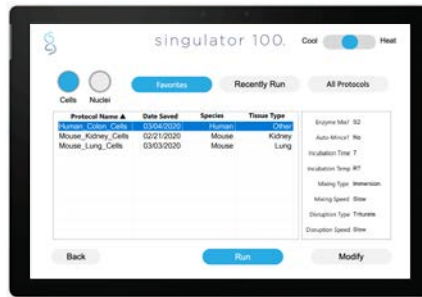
singulator 100.

Cool Heat

Cells Nuclei

Favorites

Recently Run

All Protocols

| Protocol Name ▲ | Date Saved | Species | Tissue Type |
|---|---|---|---|
| Human_Colon_Cells | 03/04/2020 | Human | Other |
| Mouse_Kidney_Cells | 02/21/2020 | Mouse | Kidney |
| Mouse_Lung_Cells | 03/03/2020 | Mouse | Lung |

Enzyme Mix? S2
Auto-Mince? No
Incubation Time 7
Incubation Temp RT
Mixing Type Immersion
Mixing Speed Slow
Disruption Type Triturate
Disruption Speed Slow

Back

Run

Modify